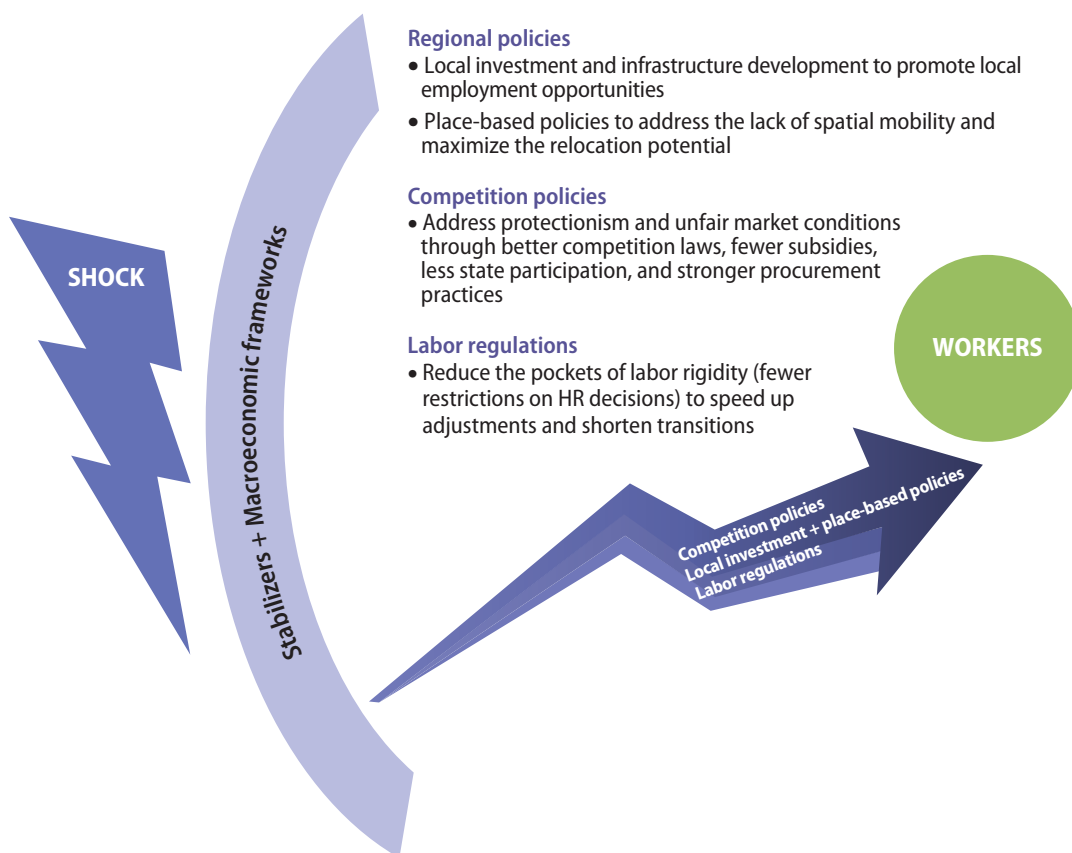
SHOCK

Stabilizers + Macroeconomic frameworks

Regional policies
• Local investment and infrastructure development to promote local employment opportunities
• Place-based policies to address the lack of spatial mobility and maximize the relocation potential

Competition policies
• Address protectionism and unfair market conditions through better competition laws, fewer subsidies, less state participation, and stronger procurement practices

Labor regulations
• Reduce the pockets of labor rigidity (fewer restrictions on HR decisions) to speed up adjustments and shorten transitions

WORKERS

Competition policies
Local investment + place-based policies
Labor regulations